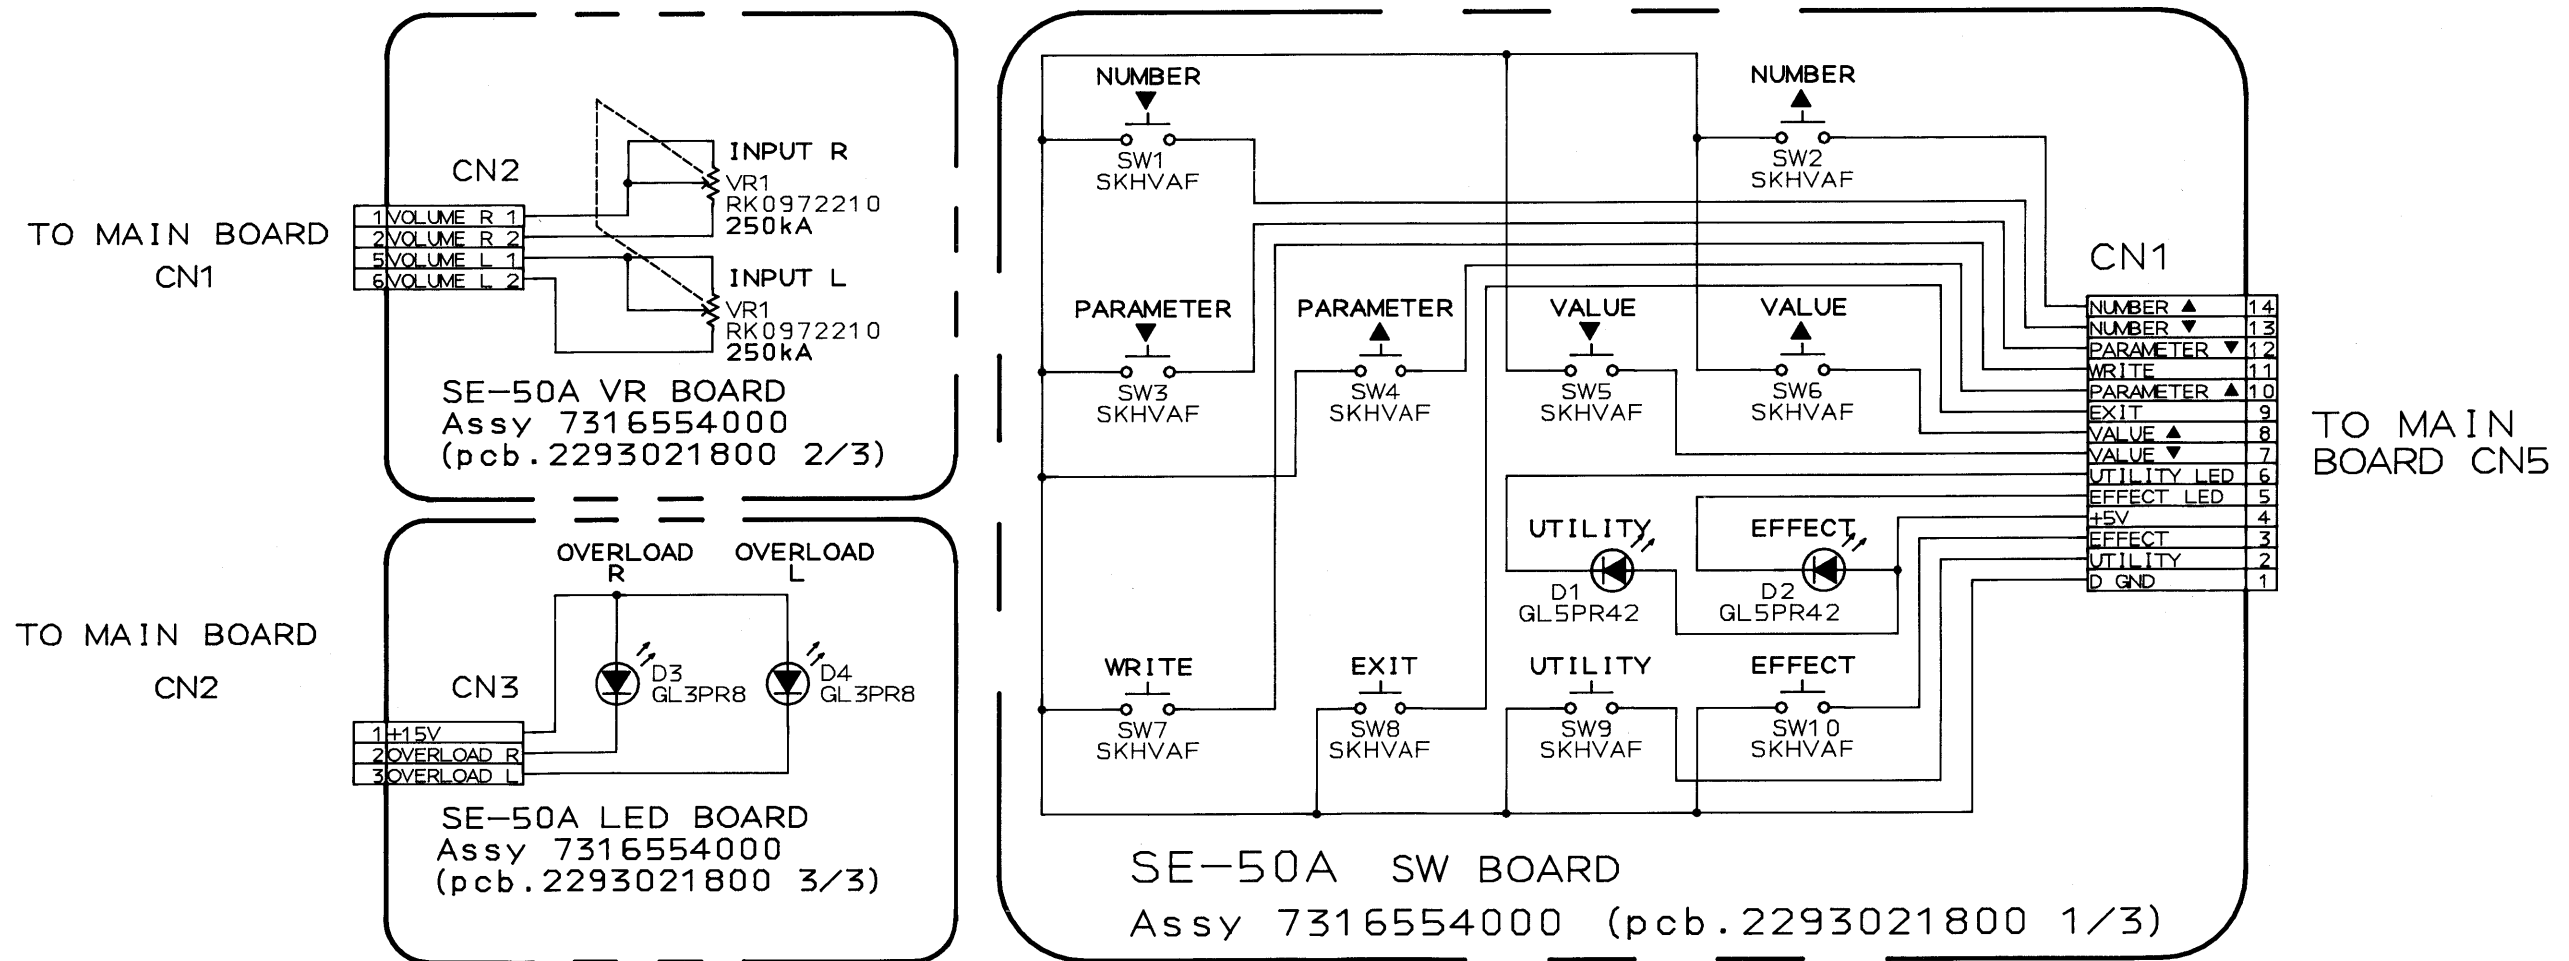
TO MAIN BOARD
CN1

CN2

| 1 | VOLUME R 1 |
|---|---|
| 2 | VOLUME R 2 |
| 5 | VOLUME L 1 |
| 6 | VOLUME L 2 |

INPUT R
VR1
RK0972210
250kA

INPUT L
VR1
RK0972210
250kA

SE–50A VR BOARD
Assy 7316554000
(pcb.2293021800 2/3)

TO MAIN BOARD
CN2

CN3

| 1 | +15V |
|---|---|
| 2 | OVERLOAD R |
| 3 | OVERLOAD L |

OVERLOAD R
OVERLOAD L
D3
GL3PR8
D4
GL3PR8

SE–50A LED BOARD
Assy 7316554000
(pcb.2293021800 3/3)

NUMBER ▼
SW1
SKHVAF

NUMBER ▲
SW2
SKHVAF

PARAMETER ▼
SW3
SKHVAF

PARAMETER ▲
SW4
SKHVAF

VALUE ▼
SW5
SKHVAF

VALUE ▲
SW6
SKHVAF

UTILITY
D1
GL5PR42

EFFECT
D2
GL5PR42

WRITE
SW7
SKHVAF

EXIT
SW8
SKHVAF

UTILITY
SW9
SKHVAF

EFFECT
SW10
SKHVAF

CN1

| NUMBER ▲ | 14 |
|---|---|
| NUMBER ▼ | 13 |
| PARAMETER ▼ | 12 |
| WRITE | 11 |
| PARAMETER ▲ | 10 |
| EXIT | 9 |
| VALUE ▲ | 8 |
| VALUE ▼ | 7 |
| UTILITY LED | 6 |
| EFFECT LED | 5 |
| +5V | 4 |
| EFFECT | 3 |
| UTILITY | 2 |
| D GND | 1 |

TO MAIN
BOARD CN5

SE–50A SW BOARD
Assy 7316554000 (pcb.2293021800 1/3)